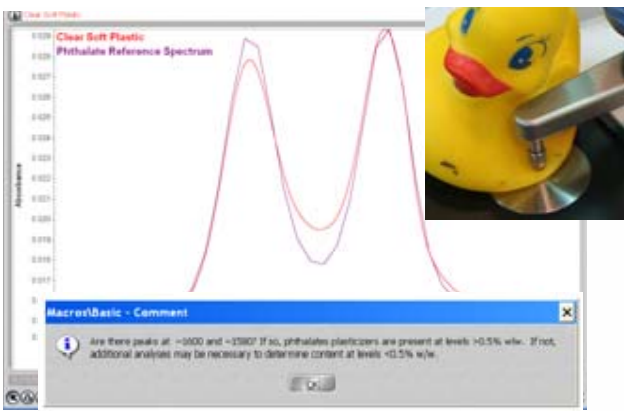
Clear Soft Plastic

Clear Soft Plastic
Phthalate Reference Spectrum

Absorbance

0.029
0.028
0.027
0.026
0.025
0.024
0.023
0.022
0.021
0.020
0.019
0.018
0.017

Macros\Basic - Comment

Are there peaks at ~1600 and ~1580? If so, phthalates plasticizers are present at levels >0.5% w/w. If not, additional analyses may be necessary to determine content at levels <0.5% w/w.

OK